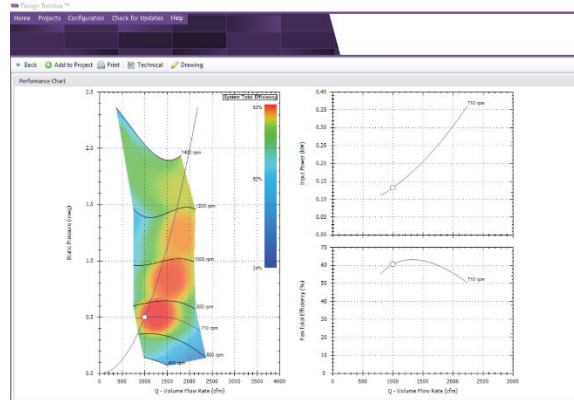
Design Toolbox™

Home Projects Configuration Check for Updates Help

Back Add to Project Print Technical Drawing

Performance Chart

System Total Efficiency

50%

37%

24%

1400 rpm

1200 rpm

1000 rpm

800 rpm

710 rpm

600 rpm

400 rpm

Static Pressure (inwg)

2.5

2.0

1.5

1.0

0.5

0.0

0 500 1000 1500 2000 2500 3000 3500 4000

Q - Volume Flow Rate (cfm)

Input Power (kW)

0.40

0.35

0.30

0.25

0.20

0.15

0.10

0.05

0.00

710 rpm

Fan Total Efficiency (%)

70

60

50

40

30

20

10

0

710 rpm

0 500 1000 1500 2000 2500 3000

Q - Volume Flow Rate (cfm)